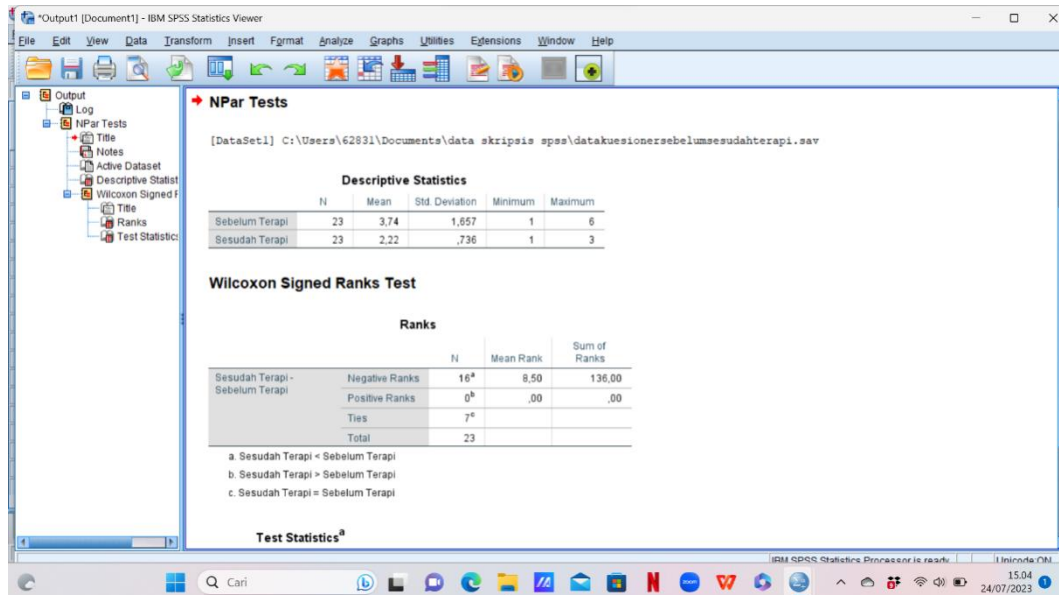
*Output1 [Document1] - IBM SPSS Statistics Viewer

File Edit View Data Transform Insert Format Analyze Graphs Utilities Extensions Window Help

Output
Log
NPar Tests
Title
Notes
Active Dataset
Descriptive Statist
Wilcoxon Signed F
Title
Ranks
Test Statistics

NPar Tests

[DataSet1] C:\Users\62831\Documents\data skripsis spss\datakuesionersebelumsesudahterapi.sav

Descriptive Statistics

| | N | Mean | Std. Deviation | Minimum | Maximum |
|---|---|---|---|---|---|
| Sebelum Terapi | 23 | 3,74 | 1,657 | 1 | 6 |
| Sesudah Terapi | 23 | 2,22 | ,736 | 1 | 3 |

Wilcoxon Signed Ranks Test

Ranks

| | | N | Mean Rank | Sum of Ranks |
|---|---|---|---|---|
| Sesudah Terapi - Sebelum Terapi | Negative Ranks | $16^a$ | 8,50 | 136,00 |
| | Positive Ranks | $0^b$ | ,00 | ,00 |
| | Ties | $7^c$ | | |
| | Total | 23 | | |

a. Sesudah Terapi < Sebelum Terapi
b. Sesudah Terapi > Sebelum Terapi
c. Sesudah Terapi = Sebelum Terapi

Test Statistics$^a$

IBM SPSS Statistics Processor is ready | Unicode ON

Cari

15.04
24/07/2023